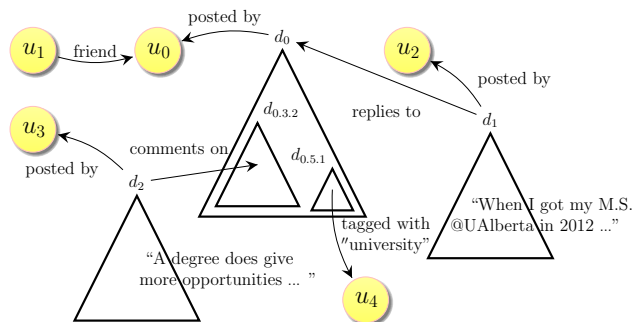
$u_1$ friend $u_0$ posted by $d_0$ $u_2$ posted by

$u_3$ posted by $d_2$ comments on $d_{0.3.2}$ replies to $d_1$ $d_{0.5.1}$

tagged with ″university″

“When I got my M.S. @UAlberta in 2012 ...”

“A degree does give more opportunities ... ”

$u_4$